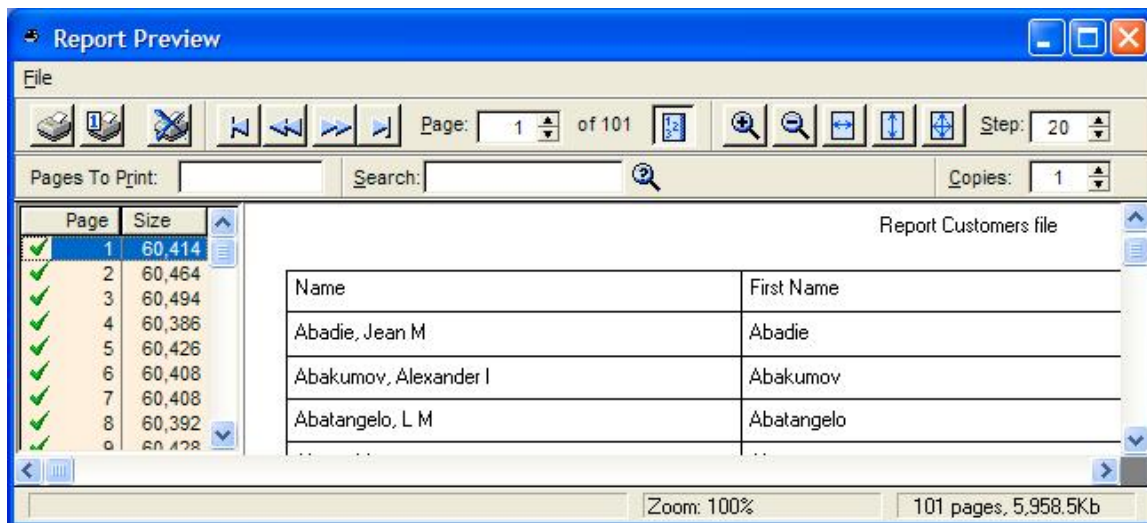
Report Preview

File

Page: 1 of 101

Step: 20

Pages To Print:

Search:

Copies: 1

| Page | Size |
|---|---|
| 1 | 60,414 |
| 2 | 60,464 |
| 3 | 60,494 |
| 4 | 60,386 |
| 5 | 60,426 |
| 6 | 60,408 |
| 7 | 60,408 |
| 8 | 60,392 |
| 9 | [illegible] |

Report Customers file

| Name | First Name |
|---|---|
| Abadie, Jean M | Abadie |
| Abakumov, Alexander I | Abakumov |
| Abatangelo, L M | Abatangelo |

Zoom: 100%

101 pages, 5,958.5Kb